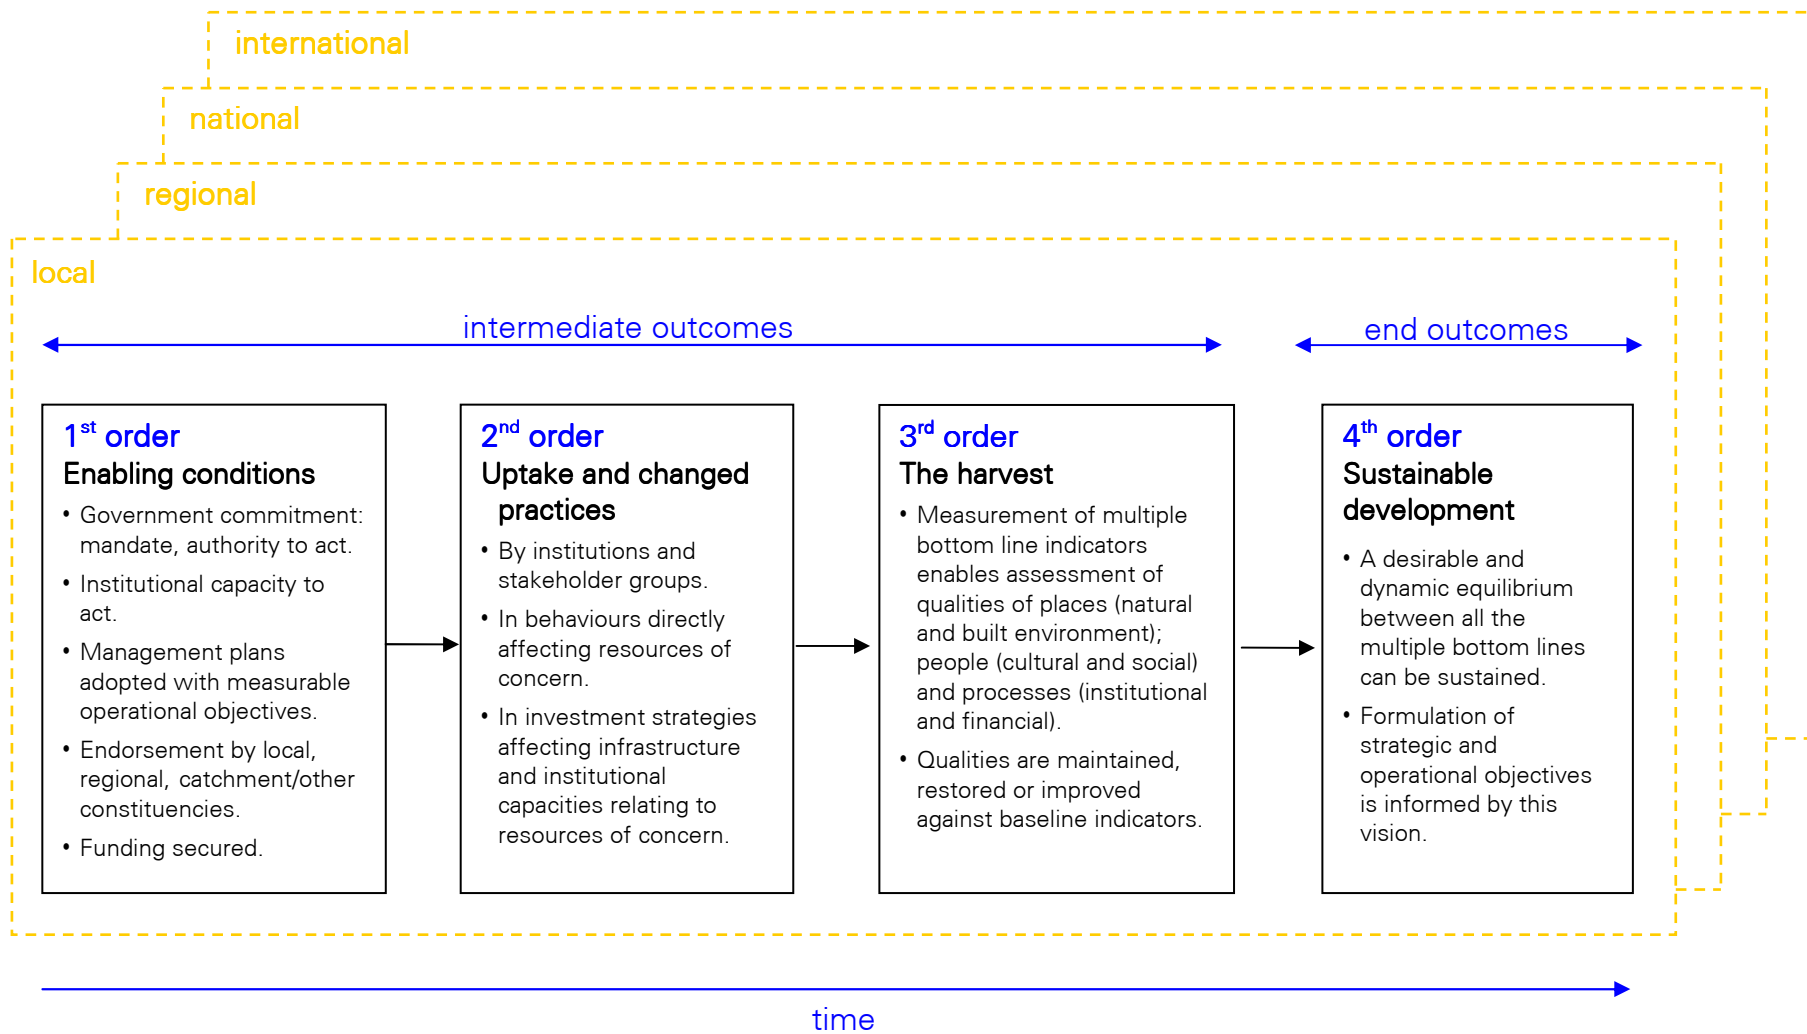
international

national

regional

local

intermediate outcomes

end outcomes

1$^{st}$ order
Enabling conditions

• Government commitment: mandate, authority to act.
• Institutional capacity to act.
• Management plans adopted with measurable operational objectives.
• Endorsement by local, regional, catchment/other constituencies.
• Funding secured.

2$^{nd}$ order
Uptake and changed practices

• By institutions and stakeholder groups.
• In behaviours directly affecting resources of concern.
• In investment strategies affecting infrastructure and institutional capacities relating to resources of concern.

3$^{rd}$ order
The harvest

• Measurement of multiple bottom line indicators enables assessment of qualities of places (natural and built environment); people (cultural and social) and processes (institutional and financial).
• Qualities are maintained, restored or improved against baseline indicators.

4$^{th}$ order
Sustainable development

• A desirable and dynamic equilibrium between all the multiple bottom lines can be sustained.
• Formulation of strategic and operational objectives is informed by this vision.

time